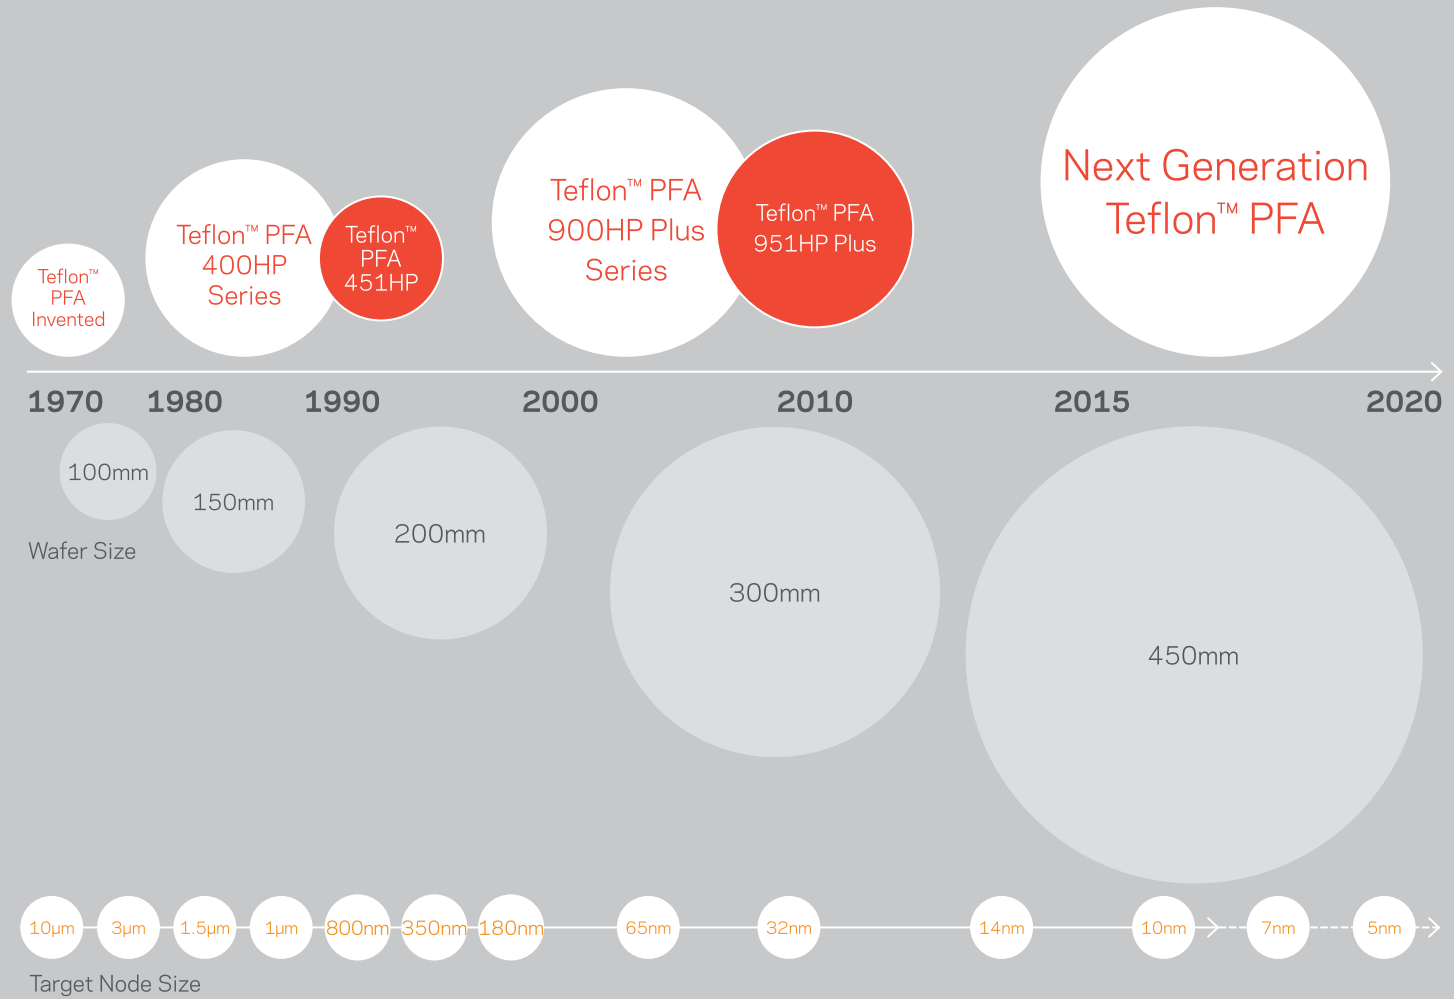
Teflon™ PFA Invented

Teflon™ PFA 400HP Series

Teflon™ PFA 451HP

Teflon™ PFA 900HP Plus Series

Teflon™ PFA 951HP Plus

Next Generation Teflon™ PFA

1970 1980 1990 2000 2010 2015 2020

100mm

150mm

200mm

300mm

450mm

Wafer Size

10µm 3µm 1.5µm 1µm 800nm 350nm 180nm 65nm 32nm 14nm 10nm 7nm 5nm

Target Node Size